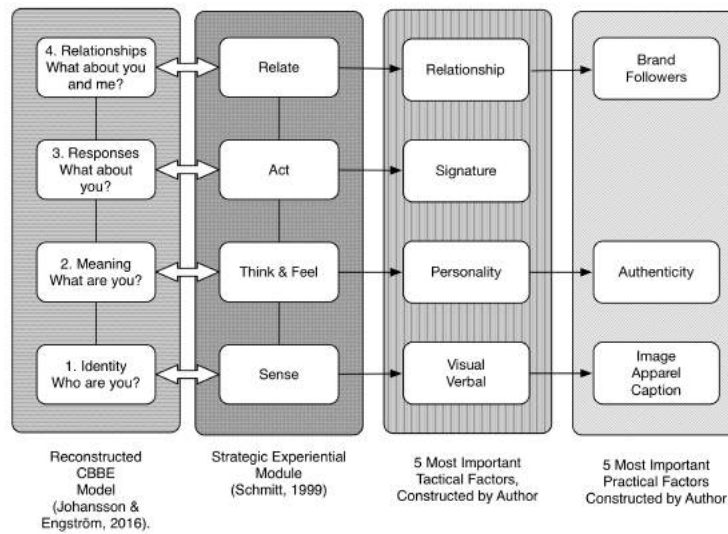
4. Relationships What about you and me?

3. Responses What about you?

2. Meaning What are you?

1. Identity Who are you?

Relate

Act

Think & Feel

Sense

Relationship

Signature

Personality

Visual Verbal

Brand Followers

Authenticity

Image Apparel Caption

Reconstructed CBBE Model (Johansson & Engström, 2016).

Strategic Experiential Module (Schmitt, 1999)

5 Most Important Tactical Factors, Constructed by Author

5 Most Important Practical Factors Constructed by Author